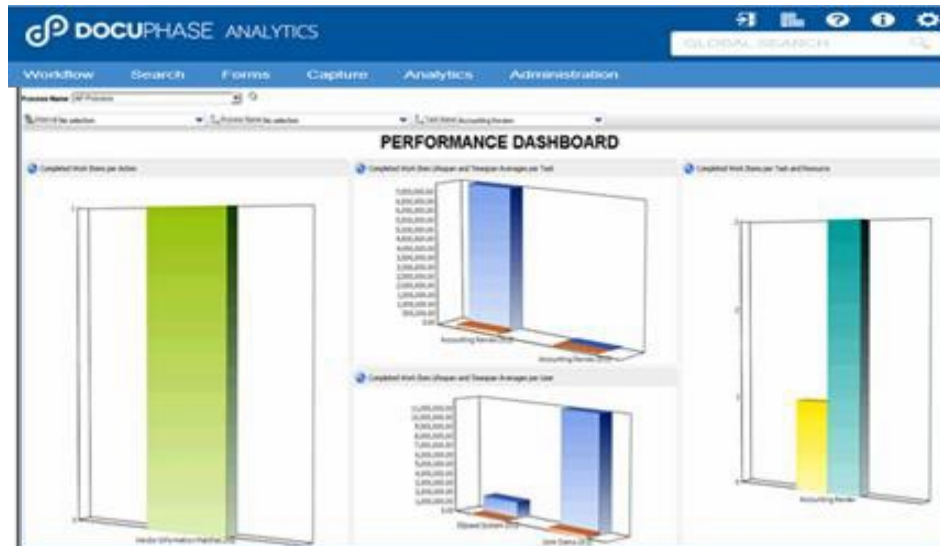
DOCUPHASE ANALYTICS

GLOBAL SEARCH

Workflow Search Forms Capture Analytics Administration

Process Name AP Process

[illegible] No selection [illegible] No selection Task Name Accounting Review

PERFORMANCE DASHBOARD

Completed Work Items per Action

Completed Work Item Lifespan and Timespan Averages per Task

Completed Work Items per Task and Resource

Accounting Review

Accounting Review

Completed Work Item Lifespan and Timespan Averages per User

Elapsed System

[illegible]

Accounting Review

Vendor Information Matches